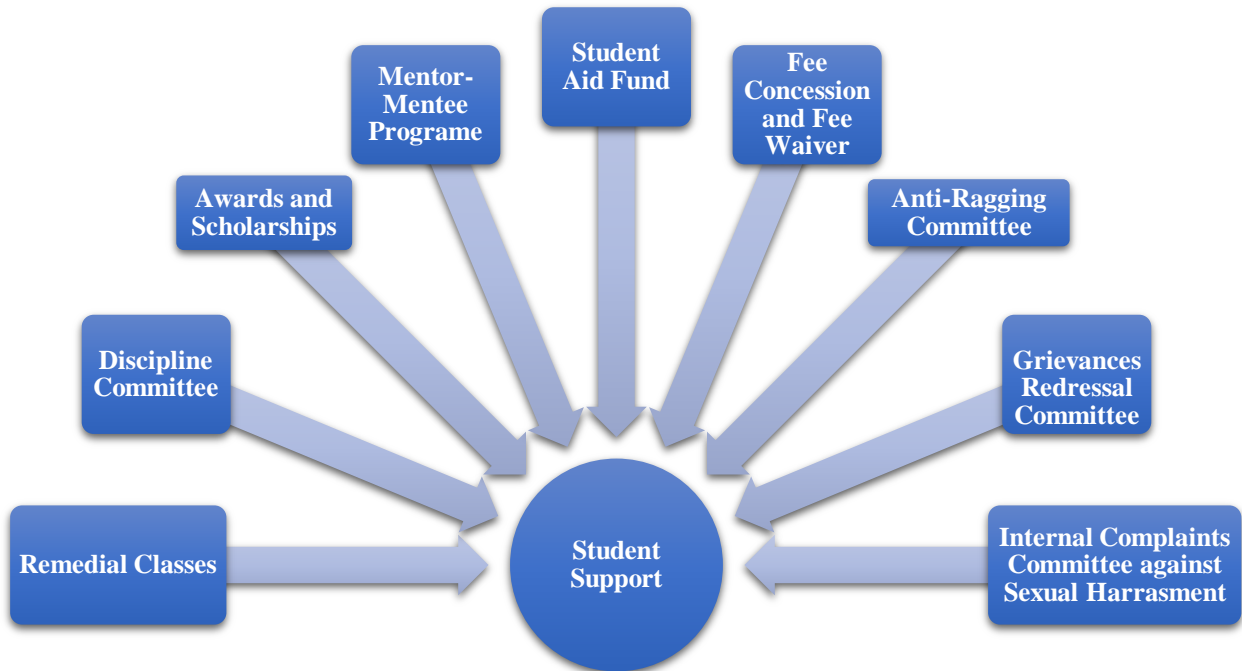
Student Aid Fund

Mentor-Mentee Programe

Fee Concession and Fee Waiver

Awards and Scholarships

Anti-Ragging Committee

Discipline Committee

Grievances Redressal Committee

Remedial Classes

Student Support

Internal Complaints Committee against Sexual Harrasment